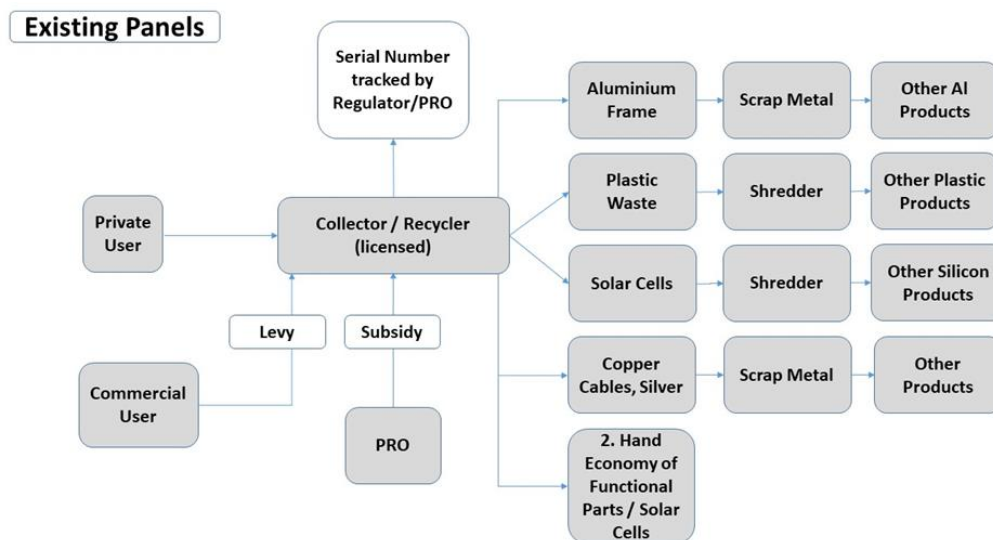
Existing Panels

Serial Number tracked by Regulator/PRO

Private User

Collector / Recycler (licensed)

Levy

Subsidy

Commercial User

PRO

Aluminium Frame

Scrap Metal

Other Al Products

Plastic Waste

Shredder

Other Plastic Products

Solar Cells

Shredder

Other Silicon Products

Copper Cables, Silver

Scrap Metal

Other Products

2. Hand Economy of Functional Parts / Solar Cells